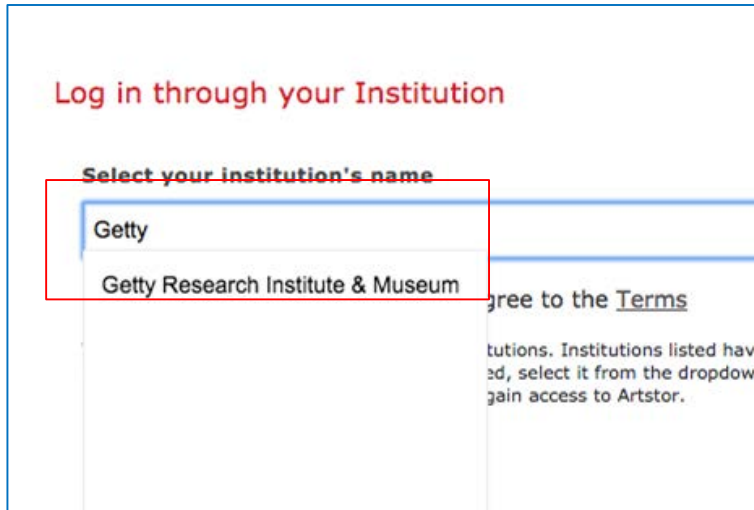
Log in through your Institution

Select your institution's name

Getty

Getty Research Institute & Museum

gree to the Terms

tutions. Institutions listed hav
ed, select it from the dropdow
gain access to Artstor.